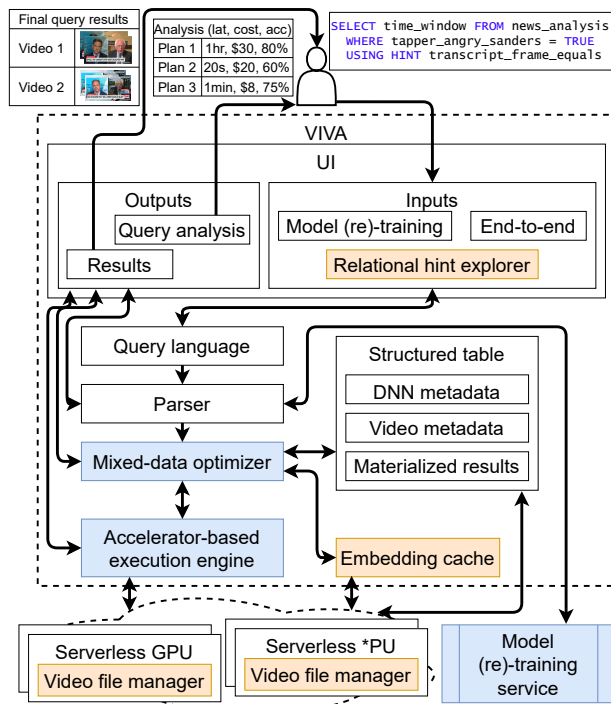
Final query results

Video 1

Video 2

| Analysis (lat, cost, acc) | |
|---|---|
| Plan 1 | 1hr, \$30, 80% |
| Plan 2 | 20s, \$20, 60% |
| Plan 3 | 1min, \$8, 75% |

SELECT time_window FROM news_analysis
WHERE tapper_angry_sanders = TRUE
USING HINT transcript_frame_equals

VIVA

UI

Outputs

Query analysis

Results

Inputs

Model (re)-training

End-to-end

Relational hint explorer

Query language

Parser

Mixed-data optimizer

Accelerator-based execution engine

Structured table

DNN metadata

Video metadata

Materialized results

Embedding cache

Serverless GPU

Video file manager

Serverless *PU

Video file manager

Model (re)-training service